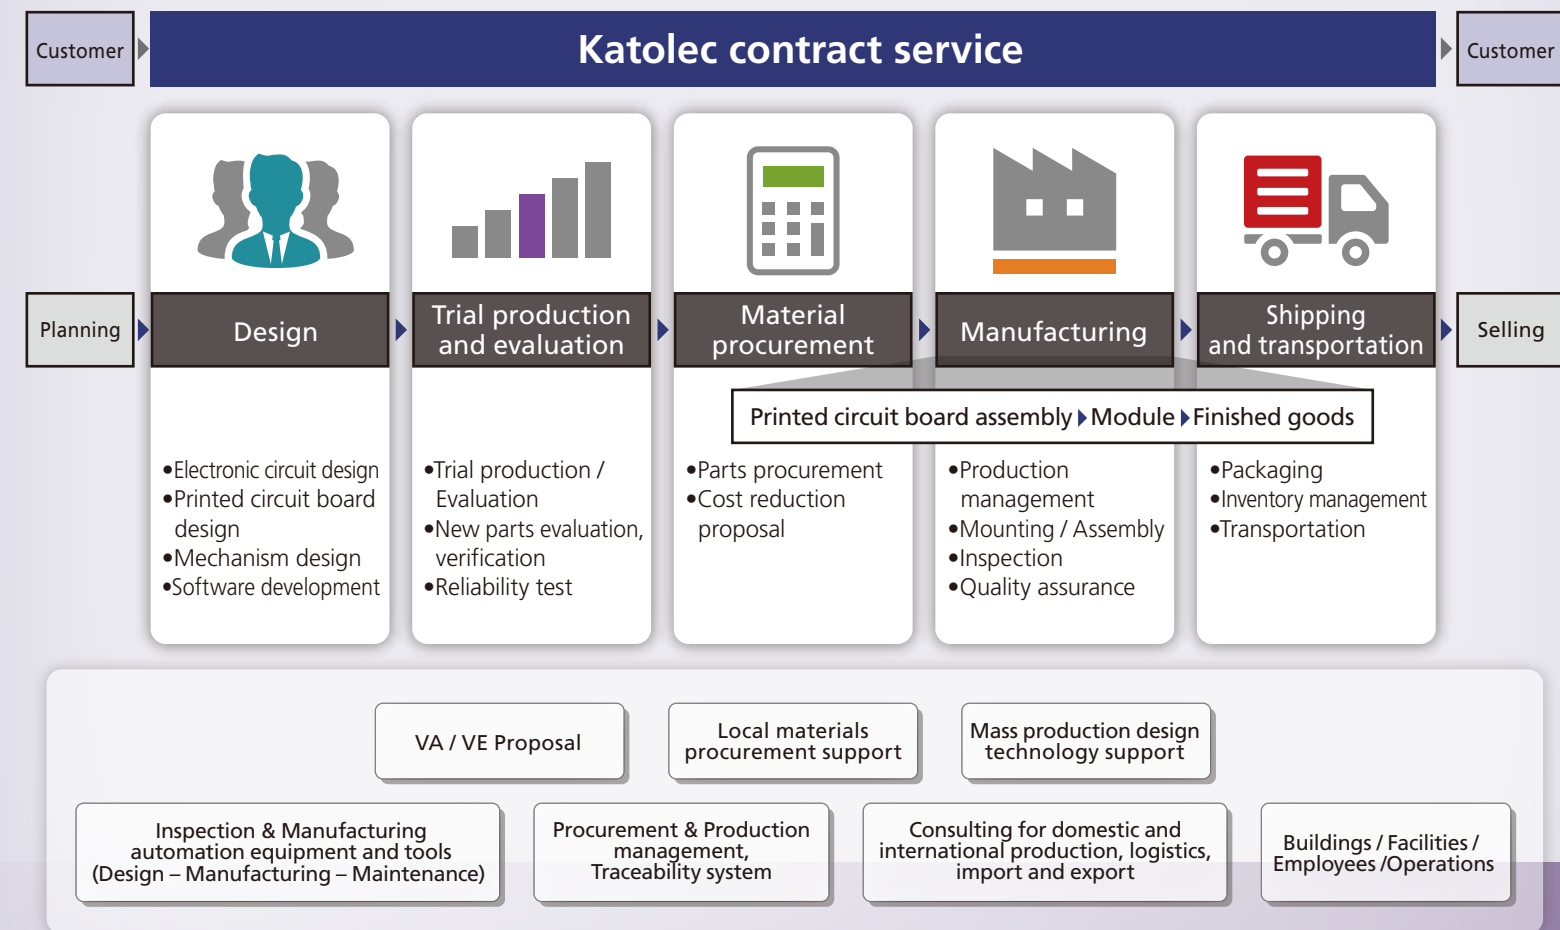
Customer

Katolec contract service

Customer

Planning

Design

Trial production and evaluation

Material procurement

Manufacturing

Shipping and transportation

Selling

Printed circuit board assembly Module Finished goods

•Electronic circuit design
•Printed circuit board design
•Mechanism design
•Software development

•Trial production / Evaluation
•New parts evaluation, verification
•Reliability test

•Parts procurement
•Cost reduction proposal

•Production management
•Mounting / Assembly
•Inspection
•Quality assurance

•Packaging
•Inventory management
•Transportation

VA / VE Proposal

Local materials procurement support

Mass production design technology support

Inspection & Manufacturing automation equipment and tools (Design – Manufacturing – Maintenance)

Procurement & Production management, Traceability system

Consulting for domestic and international production, logistics, import and export

Buildings / Facilities / Employees /Operations